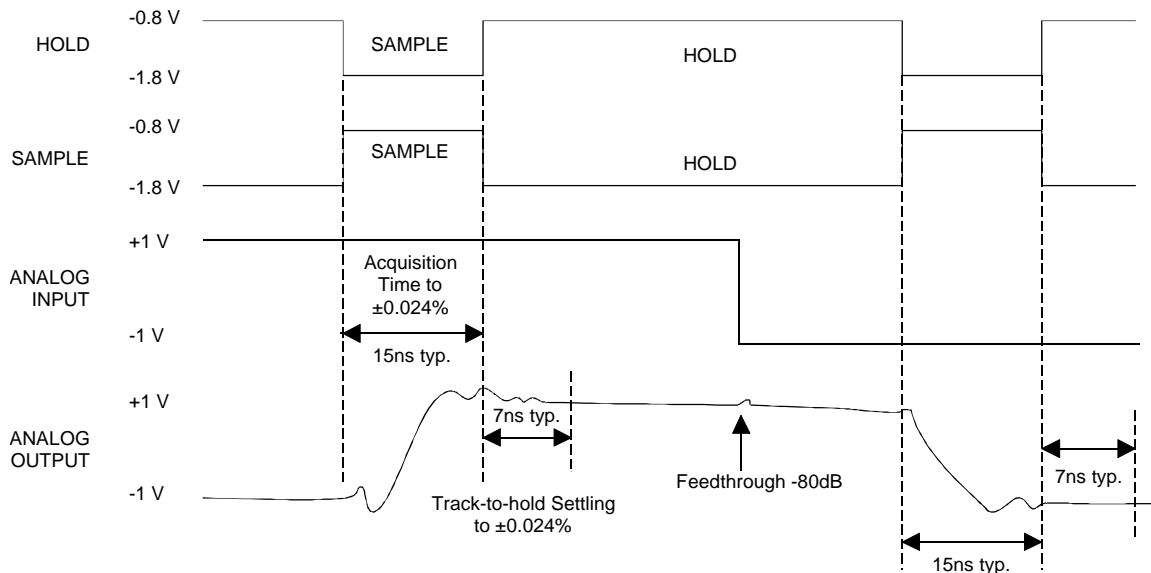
HOLD
-0.8 V
-1.8 V
SAMPLE
HOLD

SAMPLE
-0.8 V
-1.8 V
SAMPLE
HOLD

ANALOG INPUT
+1 V
-1 V
Acquisition Time to ±0.024%
15ns typ.

ANALOG OUTPUT
+1 V
-1 V
7ns typ.
Feedthrough -80dB
Track-to-hold Settling to ±0.024%
15ns typ.
7ns typ.